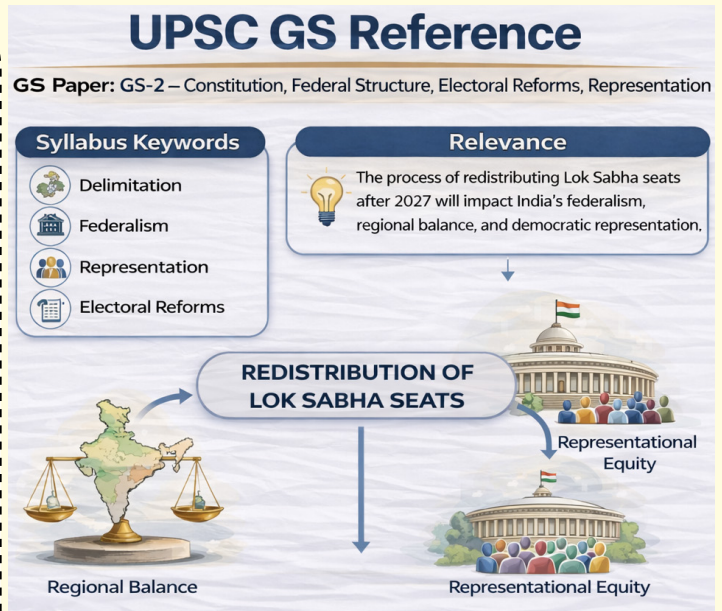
UPSC GS Reference

GS Paper: GS-2 – Constitution, Federal Structure, Electoral Reforms, Representation

Syllabus Keywords

Delimitation

Federalism

Representation

Electoral Reforms

Relevance

The process of redistributing Lok Sabha seats after 2027 will impact India's federalism, regional balance, and democratic representation,

REDISTRIBUTION OF LOK SABHA SEATS

Representational Equity

Regional Balance

Representational Equity